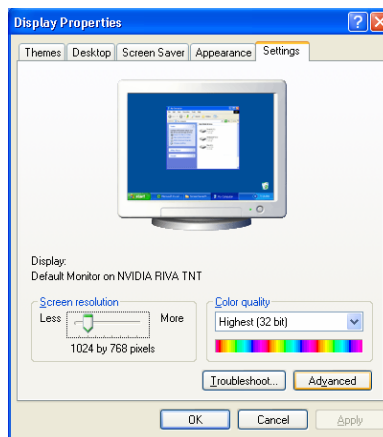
Display Properties

Themes | Desktop | Screen Saver | Appearance | Settings

Display:
Default Monitor on NVIDIA RIVA TNT

Screen resolution
Less
More
1024 by 768 pixels

Color quality
Highest (32 bit)

Troubleshoot...
Advanced

OK
Cancel
Apply